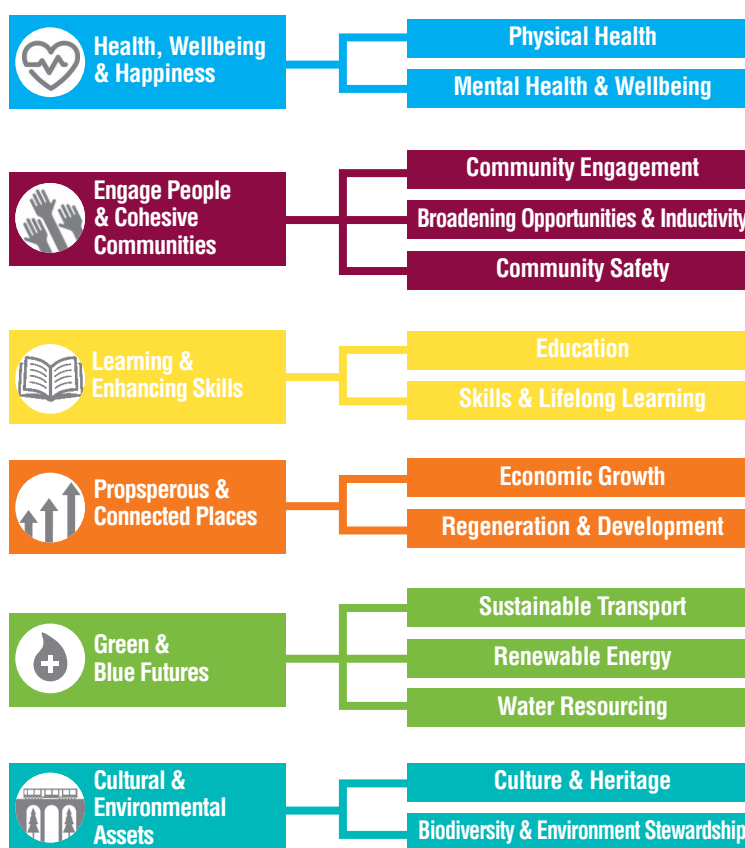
Health, Wellbeing & Happiness

Physical Health

Mental Health & Wellbeing

Engage People & Cohesive Communities

Community Engagement

Broadening Opportunities & Inductivity

Community Safety

Learning & Enhancing Skills

Education

Skills & Lifelong Learning

Propsperous & Connected Places

Economic Growth

Regeneration & Development

Green & Blue Futures

Sustainable Transport

Renewable Energy

Water Resourcing

Cultural & Environmental Assets

Culture & Heritage

Biodiversity & Environment Stewardship